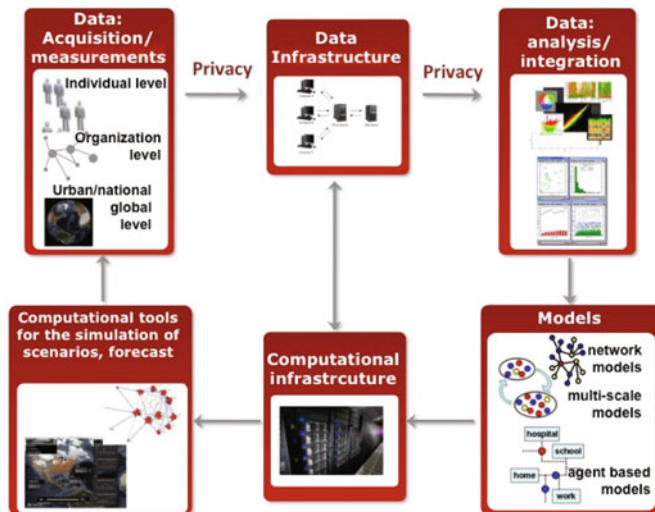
Data: Acquisition/ measurements

Individual level

Organization level

Urban/national global level

Privacy

Data Infrastructure

Privacy

Data: analysis/ integration

Models

network models

multi-scale models

hospital

school

home

work

agent based models

Computational infrastrcuture

Computational tools for the simulation of scenarios, forecast